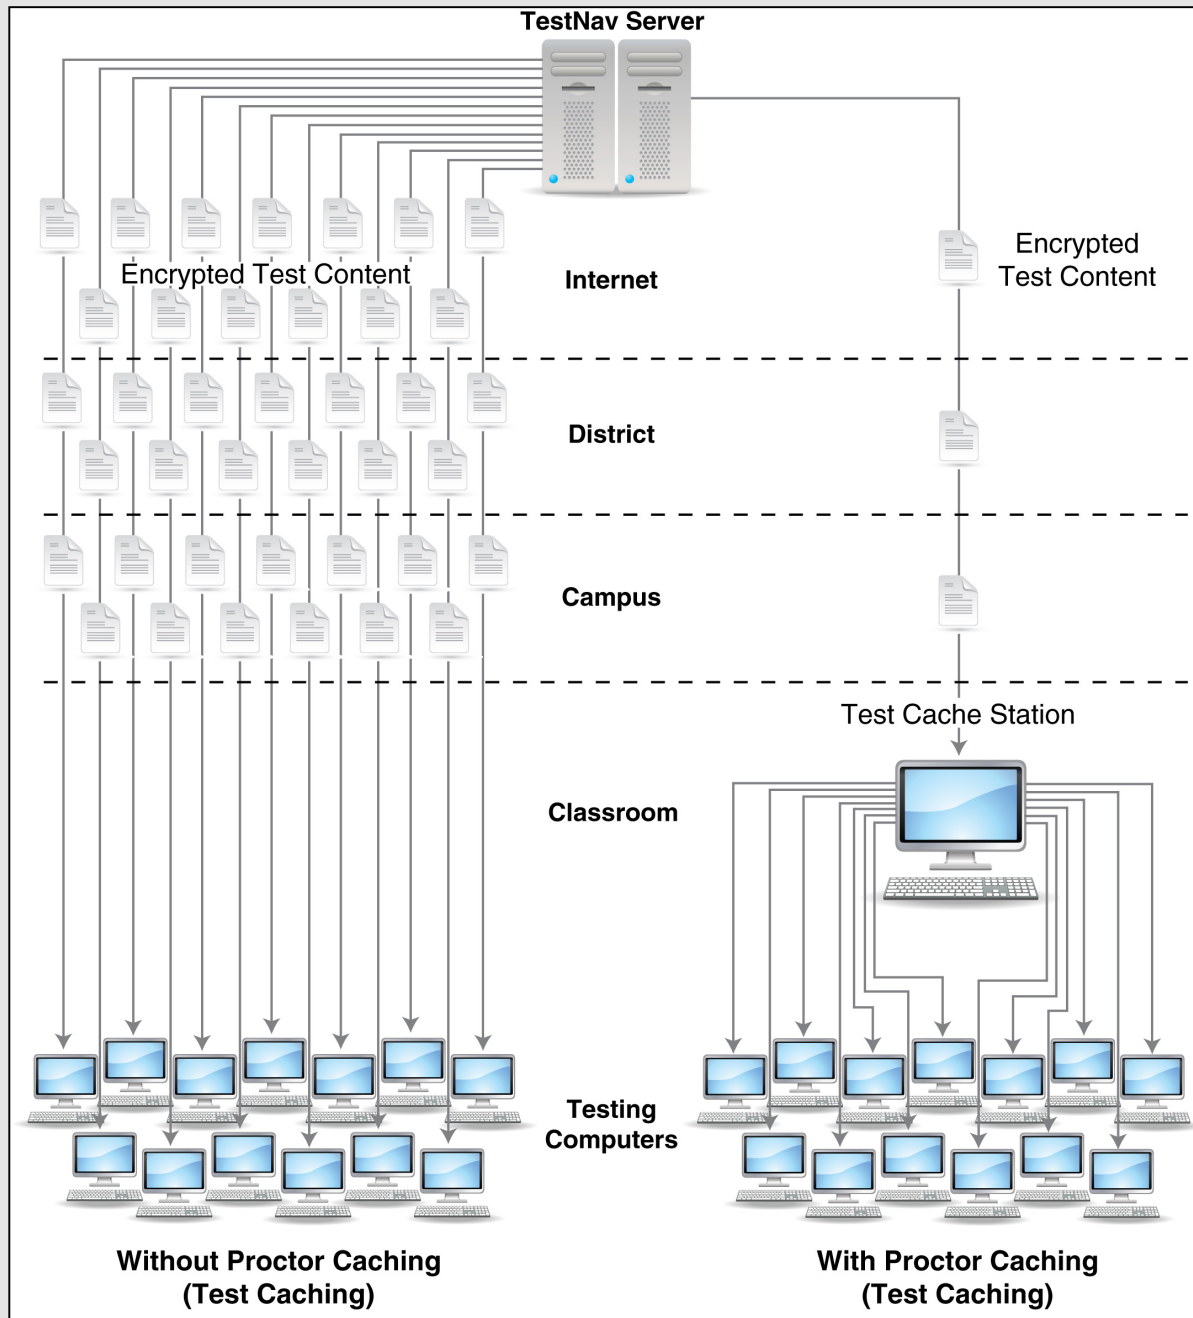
TestNav Server

Encrypted Test Content

Internet

Encrypted Test Content

District

Campus

Test Cache Station

Classroom

Testing Computers

Without Proctor Caching (Test Caching)

With Proctor Caching (Test Caching)